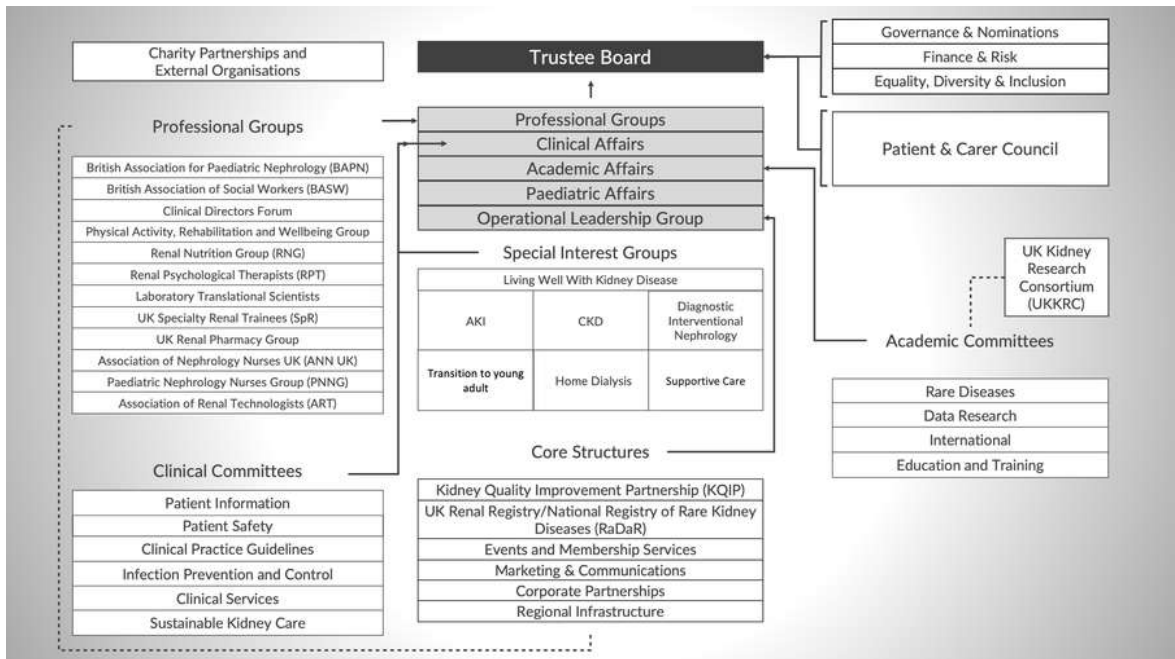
Charity Partnerships and External Organisations

Trustee Board

Governance & Nominations
Finance & Risk
Equality, Diversity & Inclusion

Patient & Carer Council

Professional Groups

Professional Groups
Clinical Affairs
Academic Affairs
Paediatric Affairs
Operational Leadership Group

British Association for Paediatric Nephrology (BAPN)
British Association of Social Workers (BASW)
Clinical Directors Forum
Physical Activity, Rehabilitation and Wellbeing Group
Renal Nutrition Group (RNG)
Renal Psychological Therapists (RPT)
Laboratory Translational Scientists
UK Specialty Renal Trainees (SpR)
UK Renal Pharmacy Group
Association of Nephrology Nurses UK (ANN UK)
Paediatric Nephrology Nurses Group (PNNG)
Association of Renal Technologists (ART)

Special Interest Groups

| Living Well With Kidney Disease | | |
|---|---|---|
| AKI | CKD | Diagnostic Interventional Nephrology |
| Transition to young adult | Home Dialysis | Supportive Care |

UK Kidney Research Consortium (UKKRC)

Academic Committees

Rare Diseases
Data Research
International
Education and Training

Clinical Committees

Patient Information
Patient Safety
Clinical Practice Guidelines
Infection Prevention and Control
Clinical Services
Sustainable Kidney Care

Core Structures

Kidney Quality Improvement Partnership (KQIP)
UK Renal Registry/National Registry of Rare Kidney Diseases (RaDaR)
Events and Membership Services
Marketing & Communications
Corporate Partnerships
Regional Infrastructure